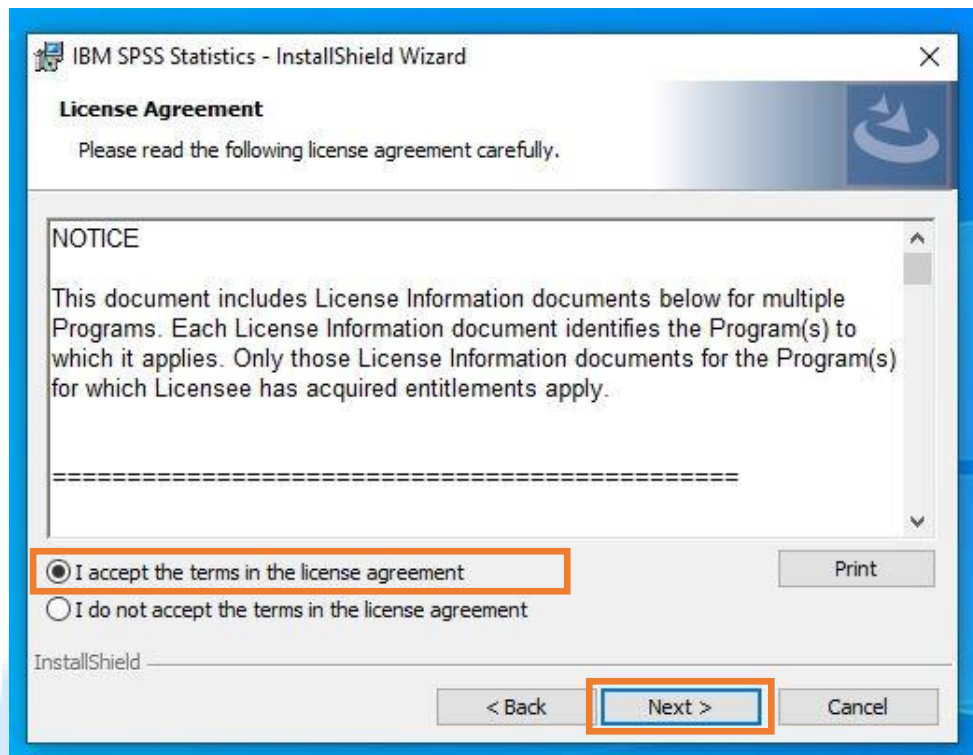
IBM SPSS Statistics - InstallShield Wizard

License Agreement

Please read the following license agreement carefully.

NOTICE

This document includes License Information documents below for multiple Programs. Each License Information document identifies the Program(s) to which it applies. Only those License Information documents for the Program(s) for which Licensee has acquired entitlements apply.

=============================================

I accept the terms in the license agreement

I do not accept the terms in the license agreement

Print

InstallShield

< Back

Next >

Cancel